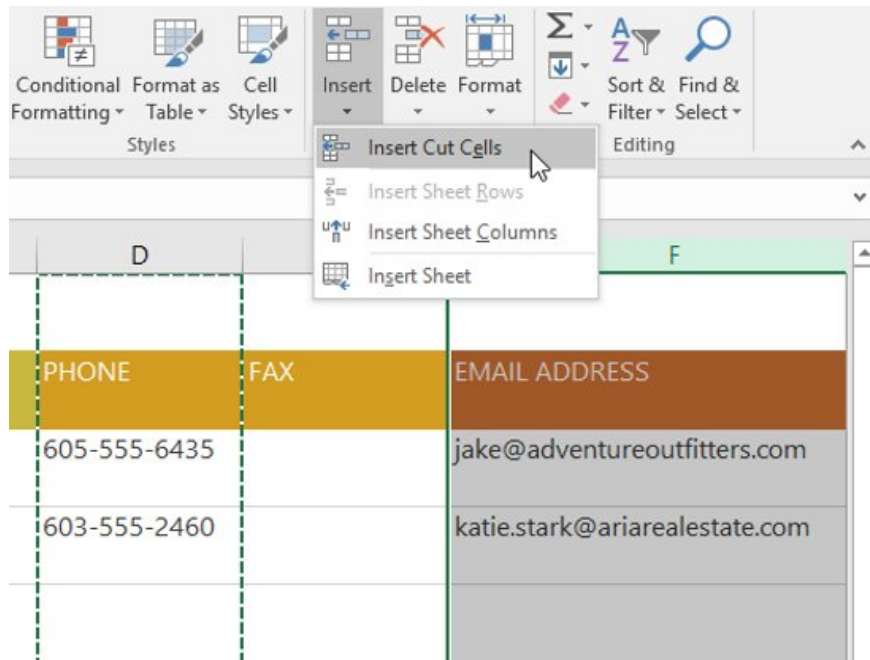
Conditional Formatting ▾ Format as Table ▾ Cell Styles ▾
Styles
Insert ▾ Delete ▾ Format ▾
Insert Cut Cells
Insert Sheet Rows
Insert Sheet Columns
Insert Sheet
Σ ▾
Sort & Filter ▾ Find & Select ▾
Editing

| D | | F |
|---|---|---|
| PHONE | FAX | EMAIL ADDRESS |
| 605-555-6435 | | jake@adventureoutfitters.com |
| 603-555-2460 | | katie.stark@ariarealestate.com |